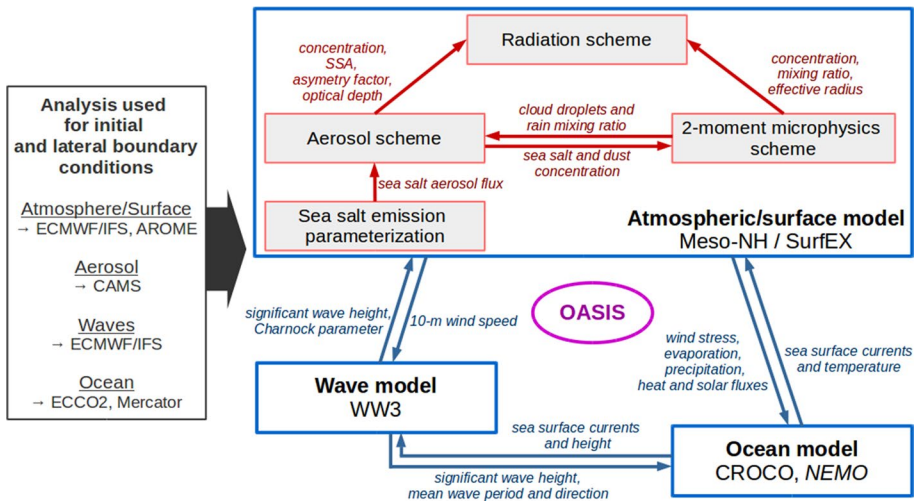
Analysis used for initial and lateral boundary conditions

Atmosphere/Surface
→ ECMWF/IFS, AROME

Aerosol
→ CAMS

Waves
→ ECMWF/IFS

Ocean
→ ECCO2, Mercator

Radiation scheme

concentration, SSA, asymetry factor, optical depth

concentration, mixing ratio, effective radius

Aerosol scheme

cloud droplets and rain mixing ratio

sea salt and dust concentration

2-moment microphysics scheme

sea salt aerosol flux

Sea salt emission parameterization

Atmospheric/surface model
Meso-NH / SurfEX

significant wave height, Charnock parameter

10-m wind speed

OASIS

wind stress, evaporation, precipitation, heat and solar fluxes

sea surface currents and temperature

Wave model
WW3

sea surface currents and height

significant wave height, mean wave period and direction

Ocean model
CROCO, NEMO